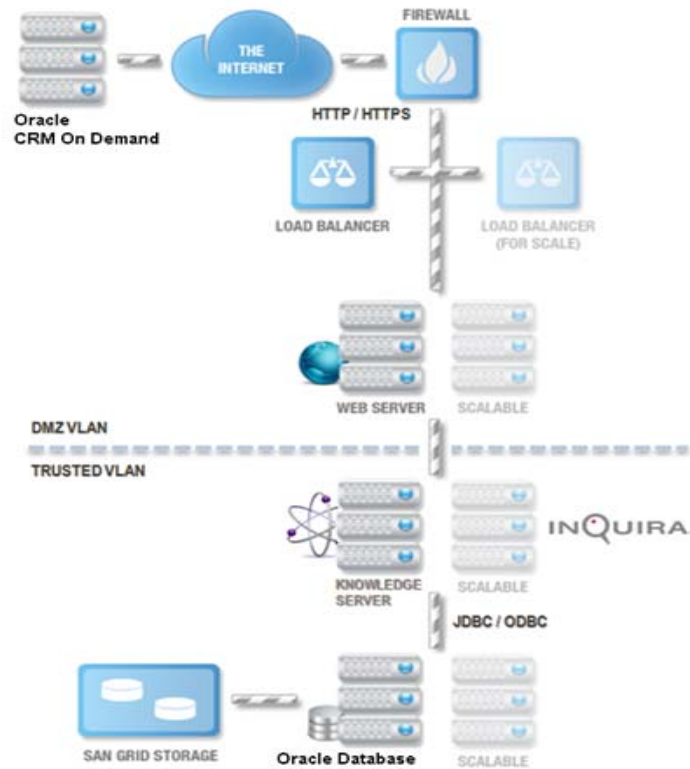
Oracle
CRM On Demand

THE INTERNET

FIREWALL

HTTP / HTTPS

LOAD BALANCER

LOAD BALANCER (FOR SCALE)

WEB SERVER

SCALABLE

DMZ VLAN

TRUSTED VLAN

INQUIRA

KNOWLEDGE SERVER

SCALABLE

JDBC / ODBC

SAN GRID STORAGE

Oracle Database

SCALABLE